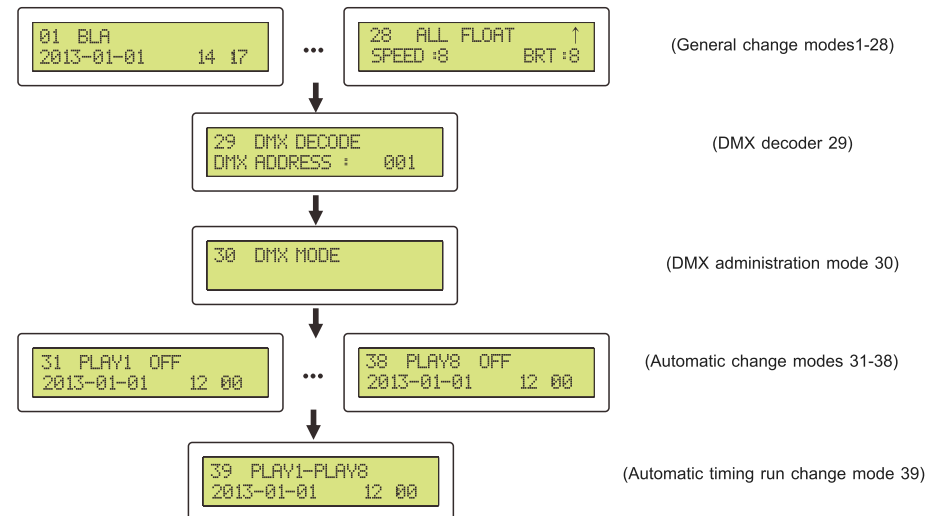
01 BLA
2013-01-01 14 17

...

28 ALL FLOAT ↑
SPEED :8 BRT :8

(General change modes1-28)

29 DMX DECODE
DMX ADDRESS : 001

(DMX decoder 29)

30 DMX MODE

(DMX administration mode 30)

31 PLAY1 OFF
2013-01-01 12 00

...

38 PLAY8 OFF
2013-01-01 12 00

(Automatic change modes 31-38)

39 PLAY1-PLAY8
2013-01-01 12 00

(Automatic timing run change mode 39)